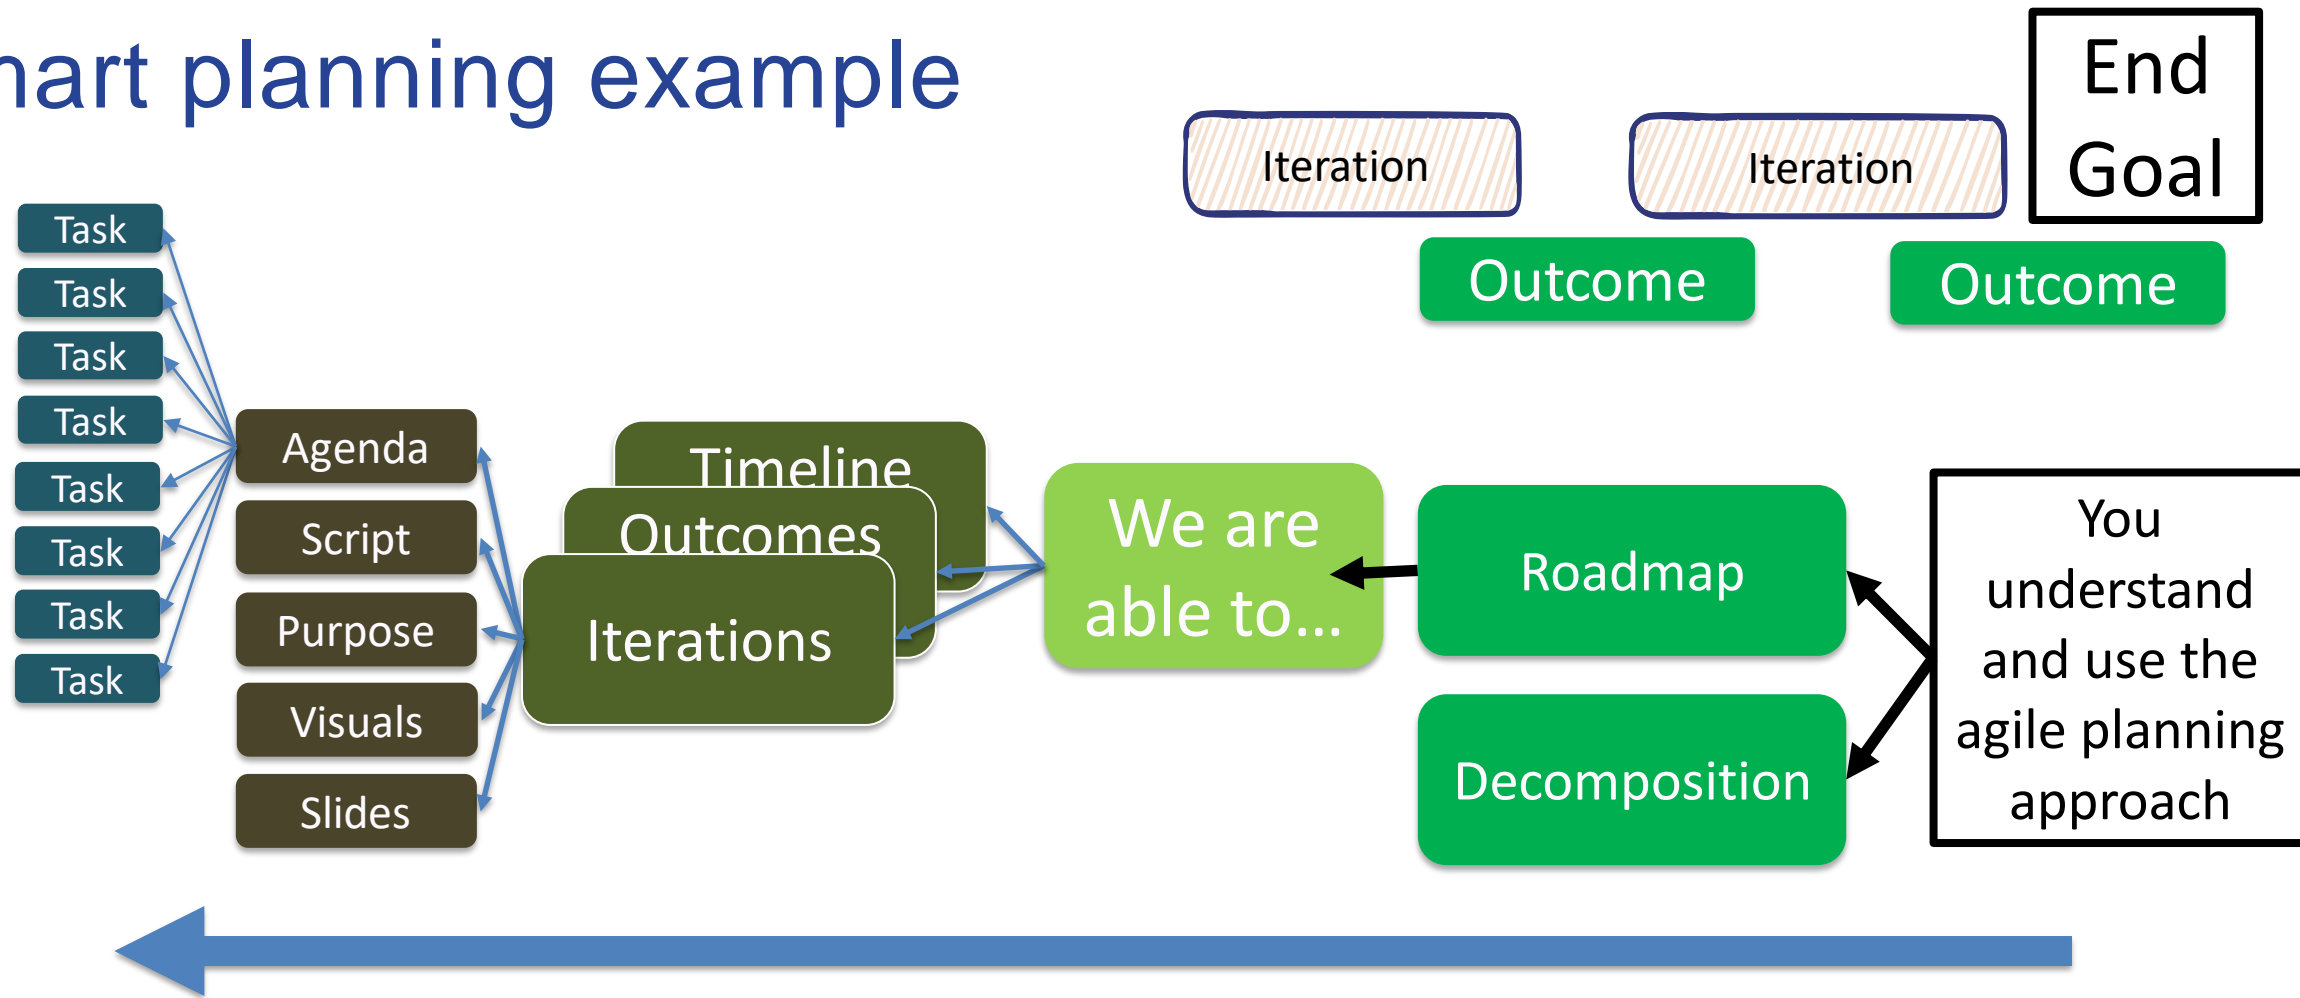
nart planning example

Iteration

Iteration

End Goal

Outcome

Outcome

Task
Task
Task
Task
Task
Task
Task
Task

Agenda
Script
Purpose
Visuals
Slides

Timeline
Outcomes
Iterations

We are able to...

Roadmap

Decomposition

You understand and use the agile planning approach